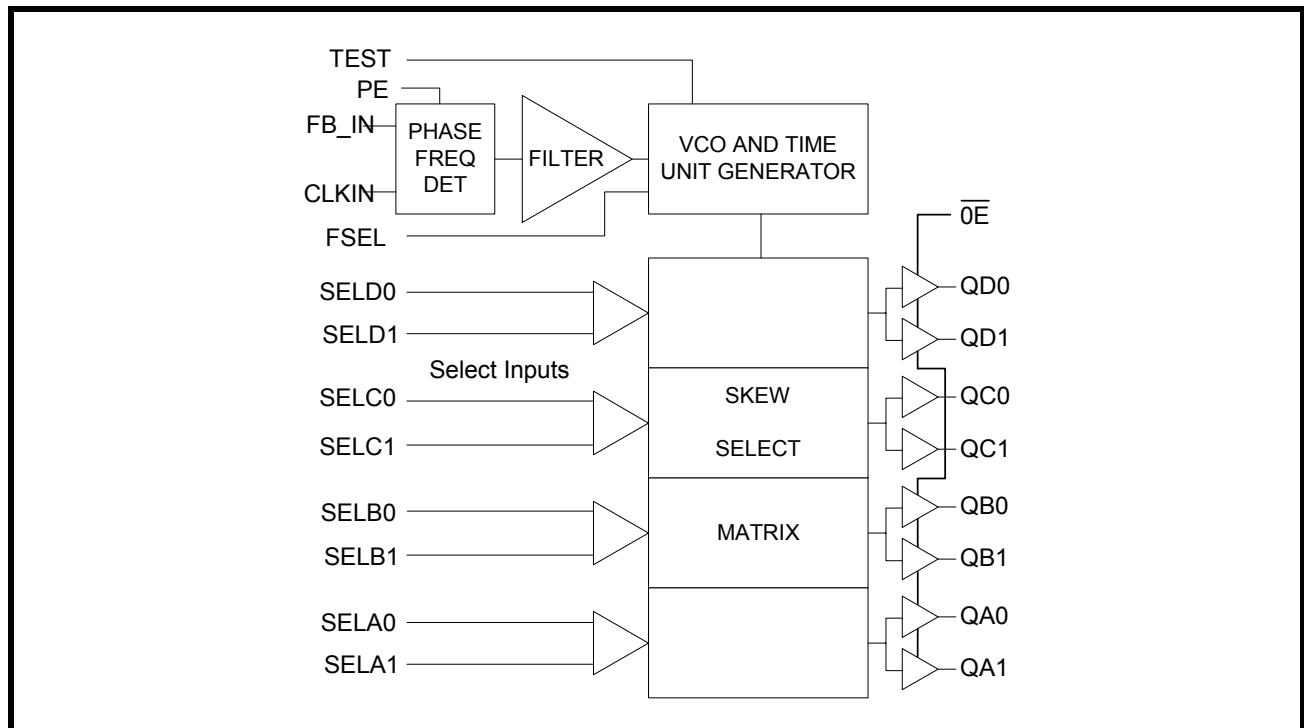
TEST
PE
FB_IN
CLKIN
PHASE FREQ DET
FILTER
VCO AND TIME UNIT GENERATOR
FSEL
$\overline{0E}$
SELD0
SELD1
QD0
QD1
Select Inputs
SELC0
SELC1
SKEW
SELECT
QC0
QC1
SELB0
SELB1
MATRIX
QB0
QB1
SELA0
SELA1
QA0
QA1